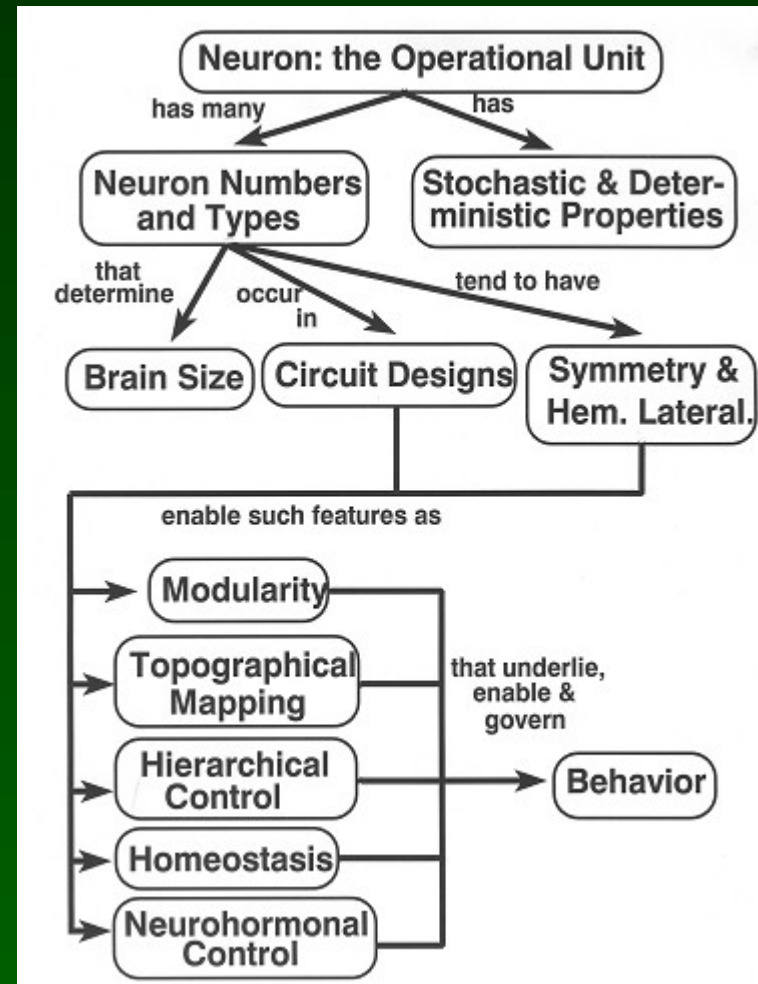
Neuron: the Operational Unit

has many

has

Neuron Numbers and Types

Stochastic & Deterministic Properties

that determine

occur in

tend to have

Brain Size

Circuit Designs

Symmetry & Hem. Lateral.

enable such features as

Modularity

Topographical Mapping

Hierarchical Control

Homeostasis

Neurohormonal Control

that underlie, enable & govern

Behavior